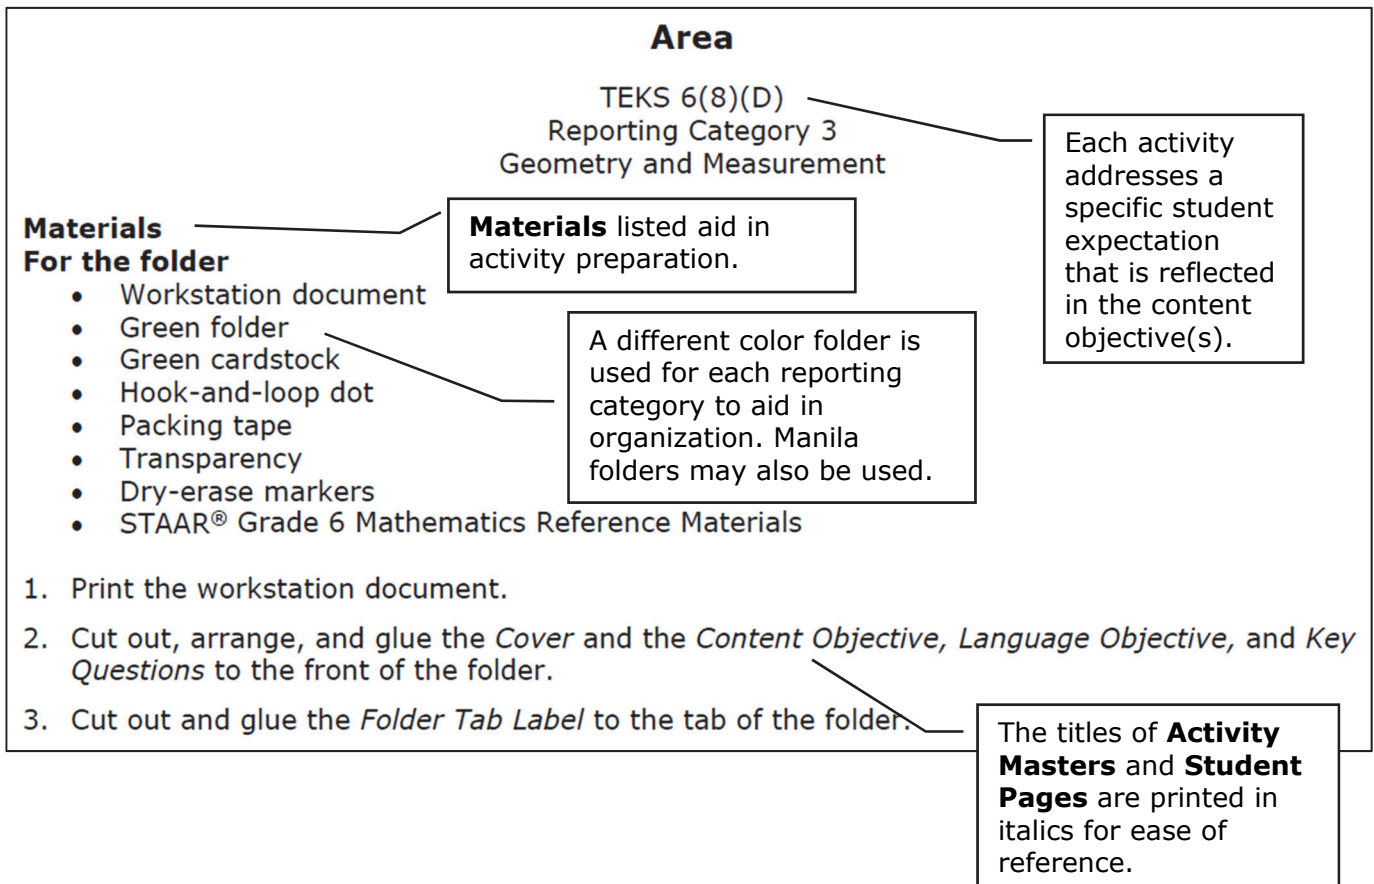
**Area**

TEKS 6(8)(D)
Reporting Category 3
Geometry and Measurement

Each activity addresses a specific student expectation that is reflected in the content objective(s).

**Materials**
**For the folder**

**Materials** listed aid in activity preparation.

- Workstation document
- Green folder
- Green cardstock
- Hook-and-loop dot
- Packing tape
- Transparency
- Dry-erase markers
- STAAR® Grade 6 Mathematics Reference Materials

A different color folder is used for each reporting category to aid in organization. Manila folders may also be used.

1. Print the workstation document.
2. Cut out, arrange, and glue the *Cover* and the *Content Objective, Language Objective,* and *Key Questions* to the front of the folder.
3. Cut out and glue the *Folder Tab Label* to the tab of the folder.

The titles of **Activity Masters** and **Student Pages** are printed in italics for ease of reference.